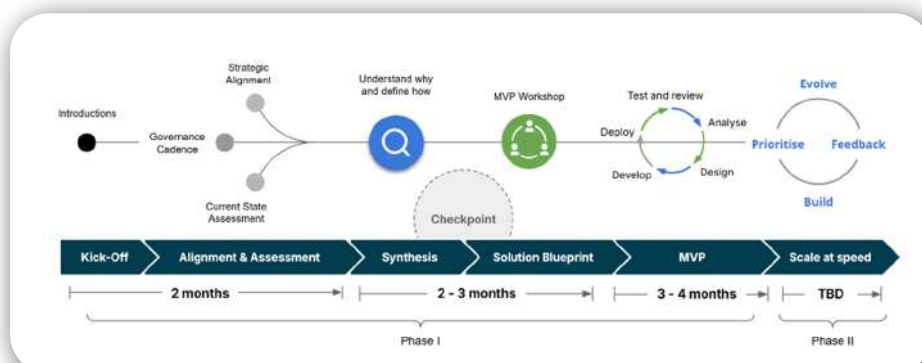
Introductions

Strategic Alignment

Governance Cadence

Current State Assessment

Understand why and define how

MVP Workshop

Checkpoint

Test and review

Analyse

Design

Develop

Deploy

Evolve

Prioritise

Feedback

Build

Kick-Off | Alignment & Assessment | Synthesis | Solution Blueprint | MVP | Scale at speed

2 months

2 - 3 months

3 - 4 months

TBD

Phase I

Phase II